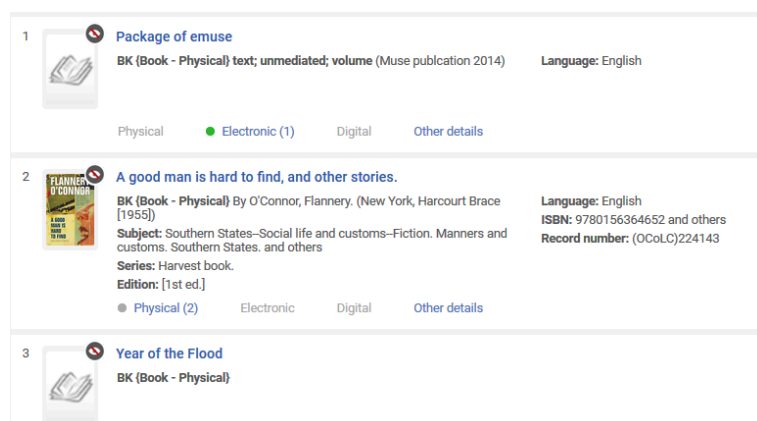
1

Package of emuse

BK {Book - Physical} text; unmediated; volume (Muse publcation 2014)

Language: English

Physical Electronic (1) Digital Other details

2

FLANNERY O'CONNOR

A GOOD MAN IS HARD TO FIND

A good man is hard to find, and other stories.

BK {Book - Physical} By O'Connor, Flannery. (New York, Harcourt Brace [1955])

Subject: Southern States--Social life and customs--Fiction. Manners and customs. Southern States. and others

Series: Harvest book.

Edition: [1st ed.]

Language: English

ISBN: 9780156364652 and others

Record number: (OCoLC)224143

Physical (2) Electronic Digital Other details

3

Year of the Flood

BK {Book - Physical}